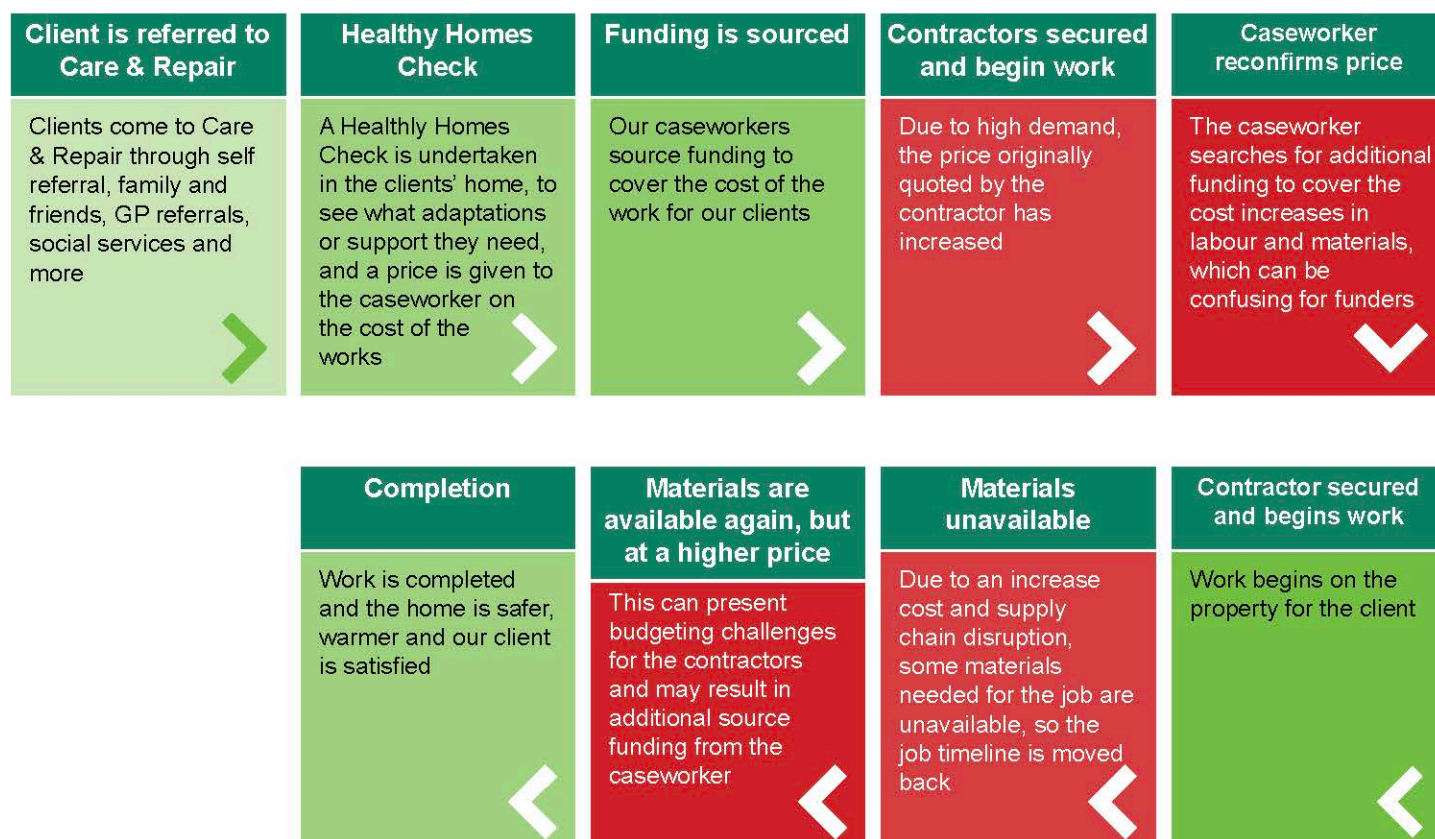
Client is referred to Care & Repair

Clients come to Care & Repair through self referral, family and friends, GP referrals, social services and more

Healthy Homes Check

A Healthly Homes Check is undertaken in the clients' home, to see what adaptations or support they need, and a price is given to the caseworker on the cost of the works

Funding is sourced

Our caseworkers source funding to cover the cost of the work for our clients

Contractors secured and begin work

Due to high demand, the price originally quoted by the contractor has increased

Caseworker reconfirms price

The caseworker searches for additional funding to cover the cost increases in labour and materials, which can be confusing for funders

Contractor secured and begins work

Work begins on the property for the client

Materials unavailable

Due to an increase cost and supply chain disruption, some materials needed for the job are unavailable, so the job timeline is moved back

Materials are available again, but at a higher price

This can present budgeting challenges for the contractors and may result in additional source funding from the caseworker

Completion

Work is completed and the home is safer, warmer and our client is satisfied